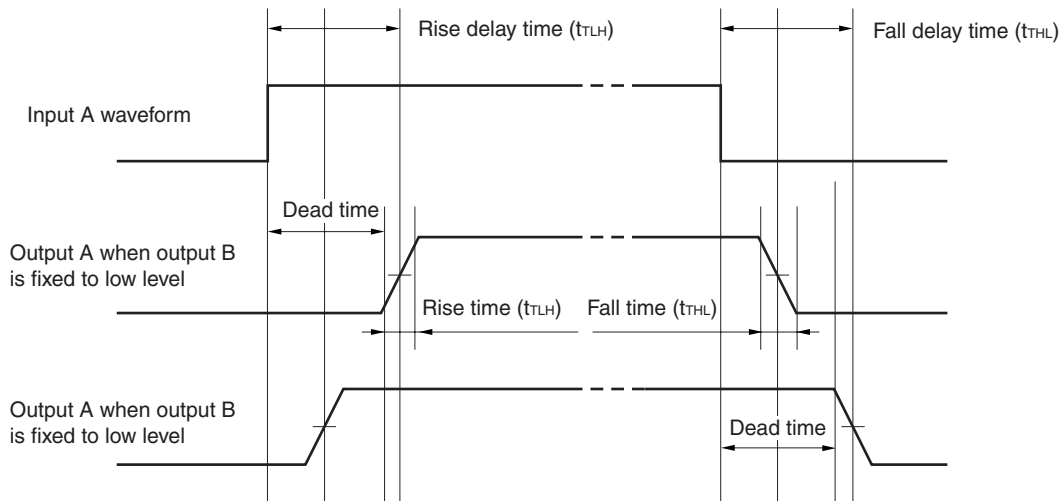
Rise delay time ($t_{TLH}$)

Fall delay time ($t_{THL}$)

Input A waveform

Dead time

Output A when output B is fixed to low level

Rise time ($t_{TLH}$)

Fall time ($t_{THL}$)

Output A when output B is fixed to low level

Dead time